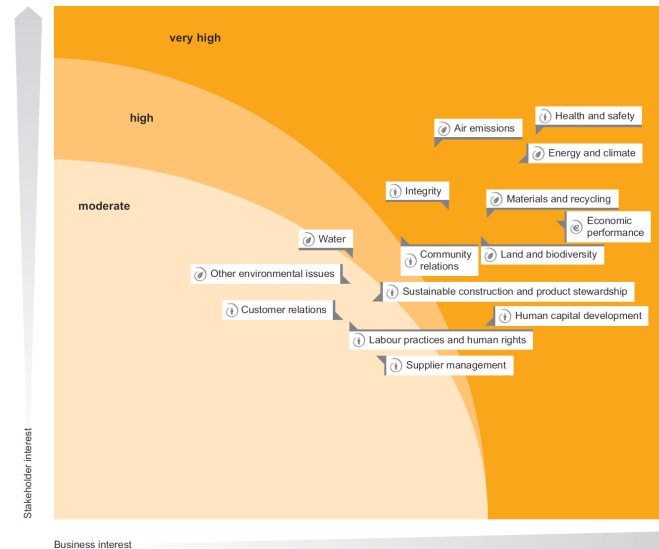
very high

high

moderate

Health and safety

Air emissions

Energy and climate

Integrity

Materials and recycling

Economic performance

Water

Community relations

Land and biodiversity

Other environmental issues

Sustainable construction and product stewardship

Customer relations

Human capital development

Labour practices and human rights

Supplier management

Stakeholder interest

Business interest